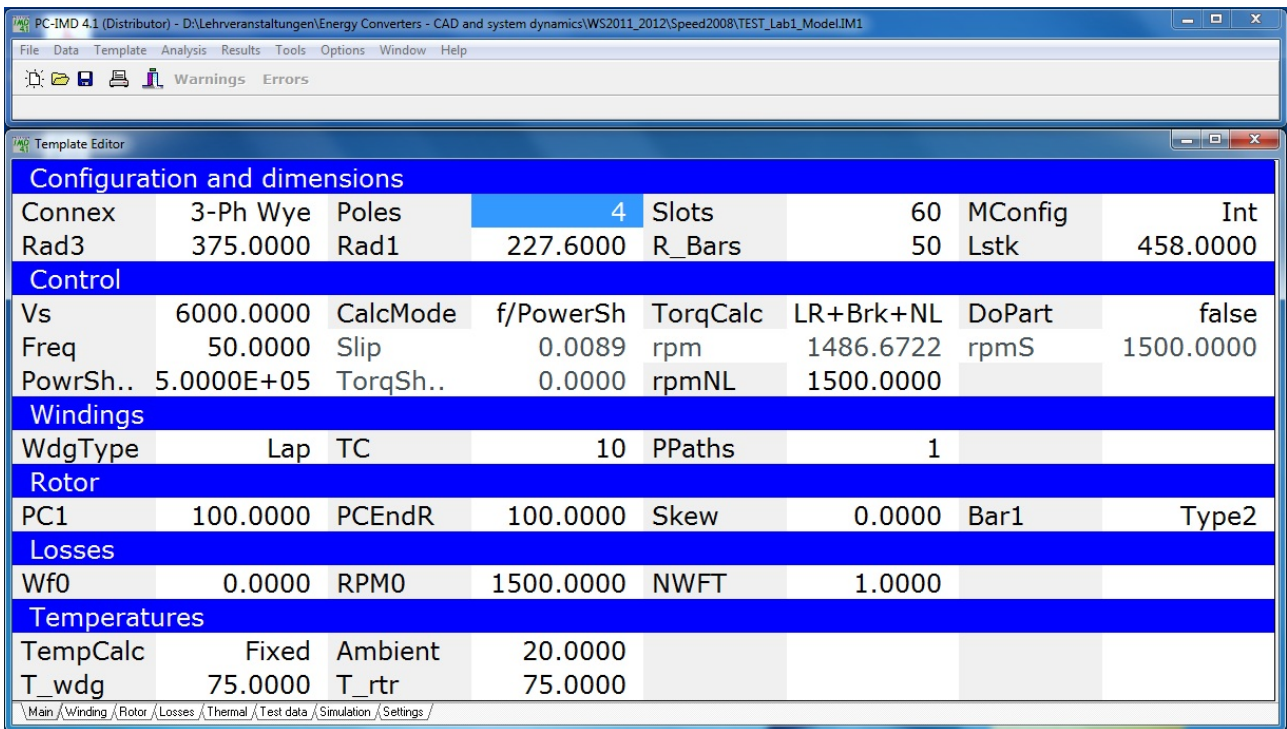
PC-IMD 4.1 (Distributor) - D:\Lehrveranstaltungen\Energy Converters - CAD and system dynamics\WS2011_2012\Speed2008\TEST_Lab1_Model.IM1

File Data Template Analysis Results Tools Options Window Help

Warnings Errors

Template Editor

Configuration and dimensions

| | | | | | | | |
|---|---|---|---|---|---|---|---|
| Connex | 3-Ph Wye | Poles | 4 | Slots | 60 | MConfig | Int |
| Rad3 | 375.0000 | Rad1 | 227.6000 | R_Bars | 50 | Lstk | 458.0000 |

Control

| | | | | | | | |
|---|---|---|---|---|---|---|---|
| Vs | 6000.0000 | CalcMode | f/PowerSh | TorqCalc | LR+Brk+NL | DoPart | false |
| Freq | 50.0000 | Slip | 0.0089 | rpm | 1486.6722 | rpmS | 1500.0000 |
| PowrSh.. | 5.0000E+05 | TorqSh.. | 0.0000 | rpmNL | 1500.0000 | | |

Windings

| | | | | | | | |
|---|---|---|---|---|---|---|---|
| WdgType | Lap | TC | 10 | PPaths | 1 | | |

Rotor

| | | | | | | | |
|---|---|---|---|---|---|---|---|
| PC1 | 100.0000 | PCEndR | 100.0000 | Skew | 0.0000 | Bar1 | Type2 |

Losses

| | | | | | | | |
|---|---|---|---|---|---|---|---|
| Wf0 | 0.0000 | RPM0 | 1500.0000 | NWFT | 1.0000 | | |

Temperatures

| | | | |
|---|---|---|---|
| TempCalc | Fixed | Ambient | 20.0000 |
| T_wdg | 75.0000 | T_rtr | 75.0000 |

Main / Winding / Rotor / Losses / Thermal / Test data / Simulation / Settings